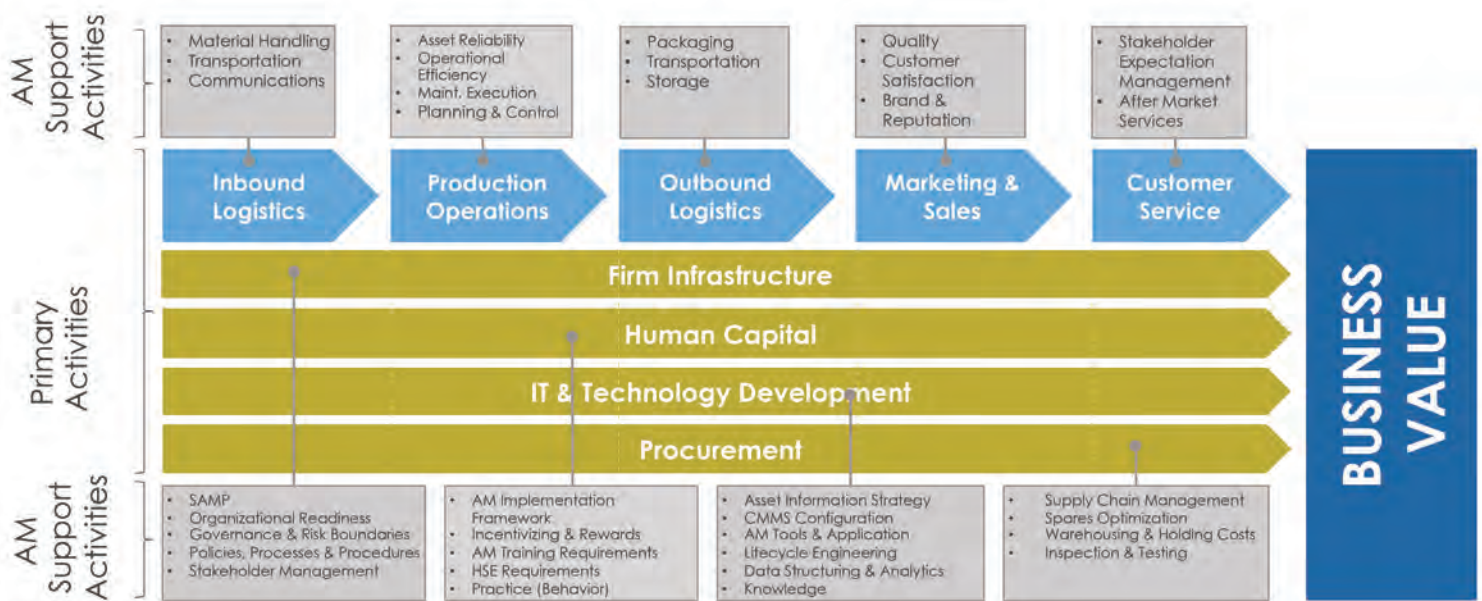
AM Support Activities

- Material Handling
- Transportation
- Communications

- Asset Reliability
- Operational Efficiency
- Maint. Execution
- Planning & Control

- Packaging
- Transportation
- Storage

- Quality
- Customer Satisfaction
- Brand & Reputation

- Stakeholder Expectation Management
- After Market Services

Inbound Logistics

Production Operations

Outbound Logistics

Marketing & Sales

Customer Service

Primary Activities

Firm Infrastructure

Human Capital

IT & Technology Development

Procurement

BUSINESS VALUE

AM Support Activities

- SAMP
- Organizational Readiness
- Governance & Risk Boundaries
- Policies, Processes & Procedures
- Stakeholder Management

- AM Implementation Framework
- Incentivizing & Rewards
- AM Training Requirements
- HSE Requirements
- Practice (Behavior)

- Asset Information Strategy
- CMMS Configuration
- AM Tools & Application
- Lifecycle Engineering
- Data Structuring & Analytics
- Knowledge

- Supply Chain Management
- Spares Optimization
- Warehousing & Holding Costs
- Inspection & Testing